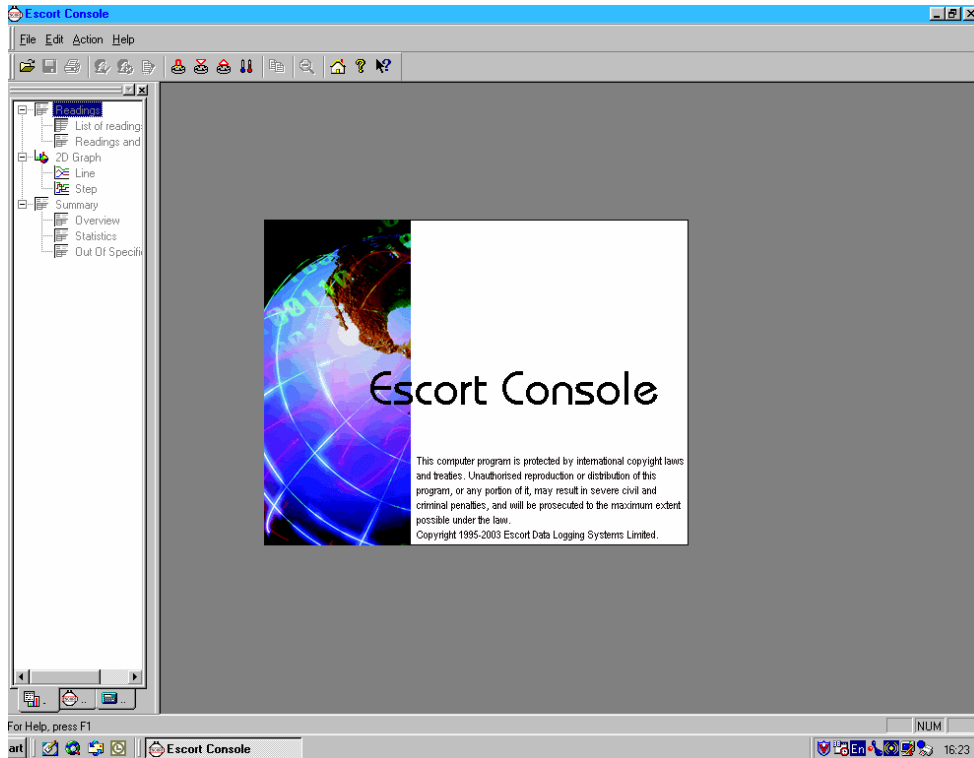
Escort Console

File Edit Action Help

Readings
List of reading
Readings and
2D Graph
Line
Step
Summary
Overview
Statistics
Out Of Specifi

Escort Console

This computer program is protected by international copyright laws and treaties. Unauthorised reproduction or distribution of this program, or any portion of it, may result in severe civil and criminal penalties, and will be prosecuted to the maximum extent possible under the law.
Copyright 1995-2003 Escort Data Logging Systems Limited.

For Help, press F1
NUM

art
Escort Console
En
16:23